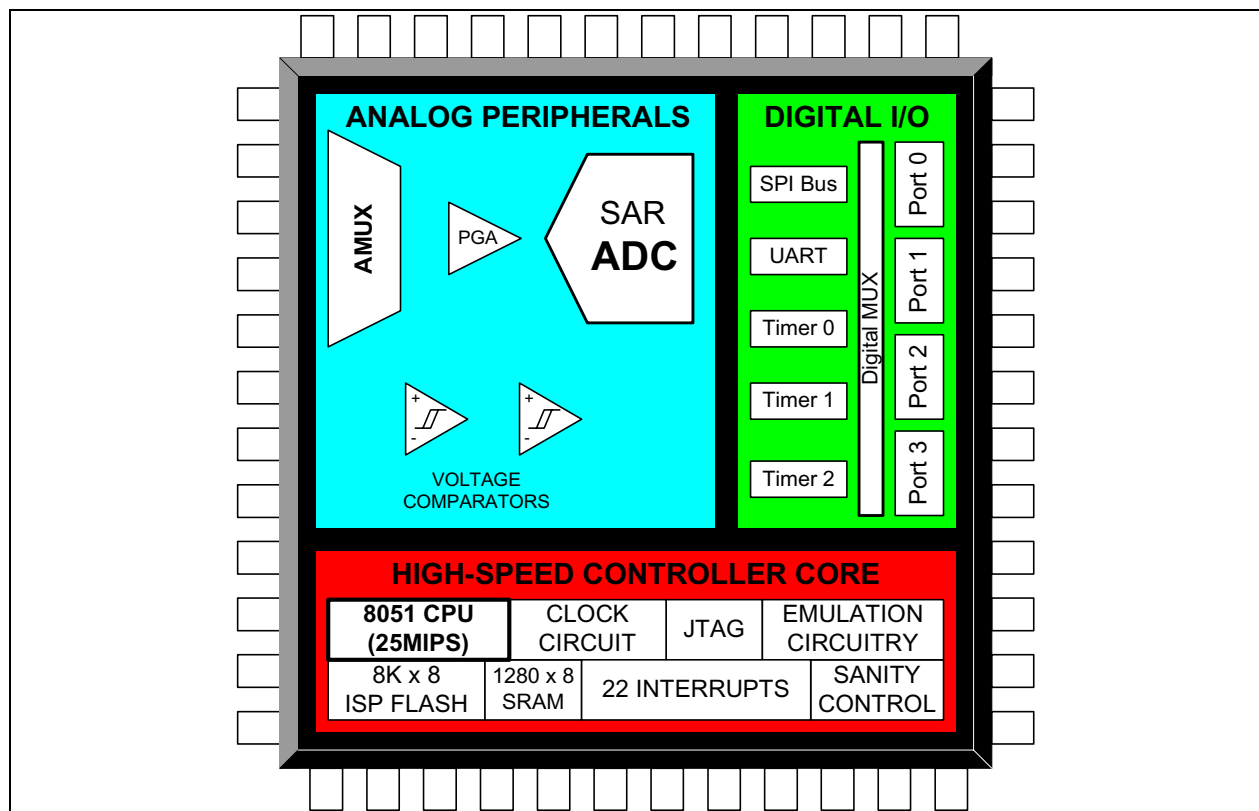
ANALOG PERIPHERALS

AMUX

PGA

SAR
ADC

+
-

+
-

VOLTAGE
COMPARATORS

DIGITAL I/O

SPI Bus

UART

Timer 0

Timer 1

Timer 2

Digital MUX

Port 0

Port 1

Port 2

Port 3

HIGH-SPEED CONTROLLER CORE

8051 CPU
(25MIPS)

CLOCK
CIRCUIT

JTAG

EMULATION
CIRCUITRY

8K x 8
ISP FLASH

1280 x 8
SRAM

22 INTERRUPTS

SANITY
CONTROL